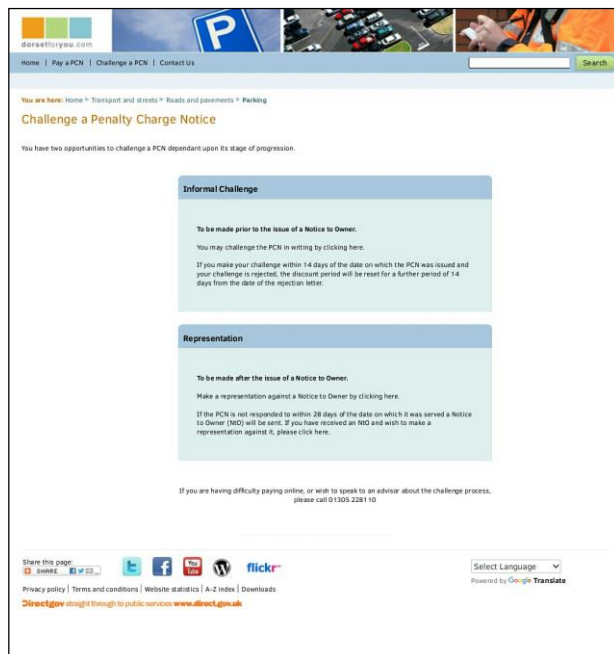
dorsetforyou.com

P

Home | Pay a PCN | Challenge a PCN | Contact Us

Search

You are here: Home > Transport and streets > Roads and pavements > Parking

Challenge a Penalty Charge Notice

You have two opportunities to challenge a PCN dependant upon its stage of progression.

Informal Challenge

To be made prior to the issue of a Notice to Owner.

You may challenge the PCN in writing by clicking here.

If you make your challenge within 14 days of the date on which the PCN was issued and your challenge is rejected, the discount period will be reset for a further period of 14 days from the date of the rejection letter.

Representation

To be made after the issue of a Notice to Owner.

Make a representation against a Notice to Owner by clicking here.

If the PCN is not responded to within 28 days of the date on which it was served a Notice to Owner (NtO) will be sent. If you have received an NtO and wish to make a representation against it, please click here.

If you are having difficulty paying online, or wish to speak to an advisor about the challenge process, please call 01305 228110

Share this page:
SHARE

You Tube

flickr

Select Language
Powered by Google Translate

Privacy policy | Terms and conditions | Website statistics | A-Z index | Downloads

Directgov straight through to public services www.direct.gov.uk